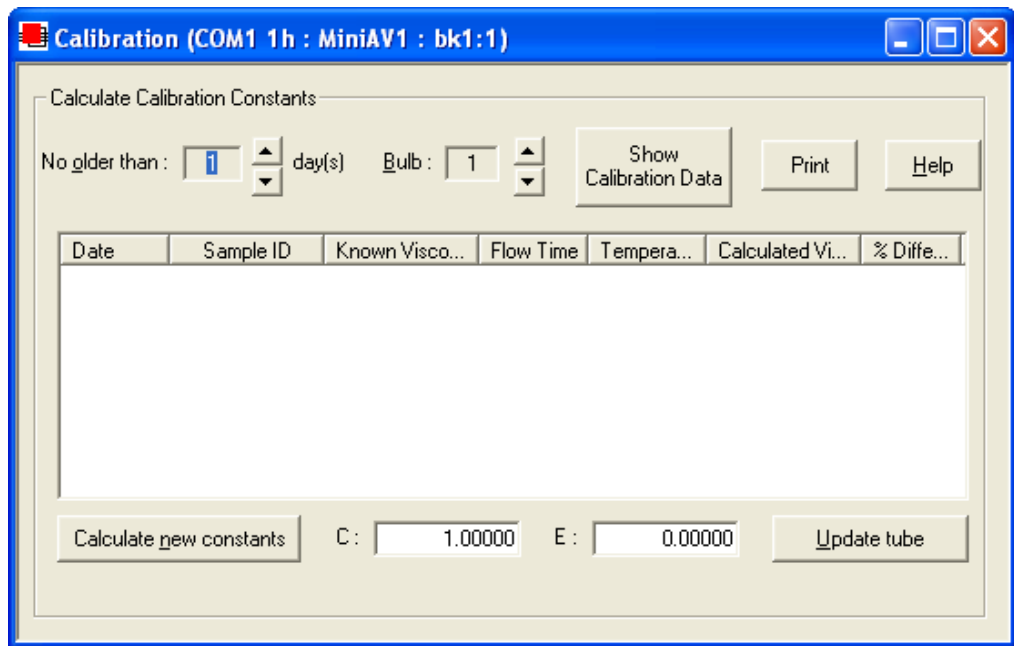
Calibration (COM1 1h : MiniAV1 : bk1:1)

Calculate Calibration Constants

No older than : 1 day(s) Bulb : 1 Show Calibration Data Print Help

| Date | Sample ID | Known Visco... | Flow Time | Tempera... | Calculated Vi... | % Diffe... |
|---|---|---|---|---|---|---|

Calculate new constants C : 1.00000 E : 0.00000 Update tube